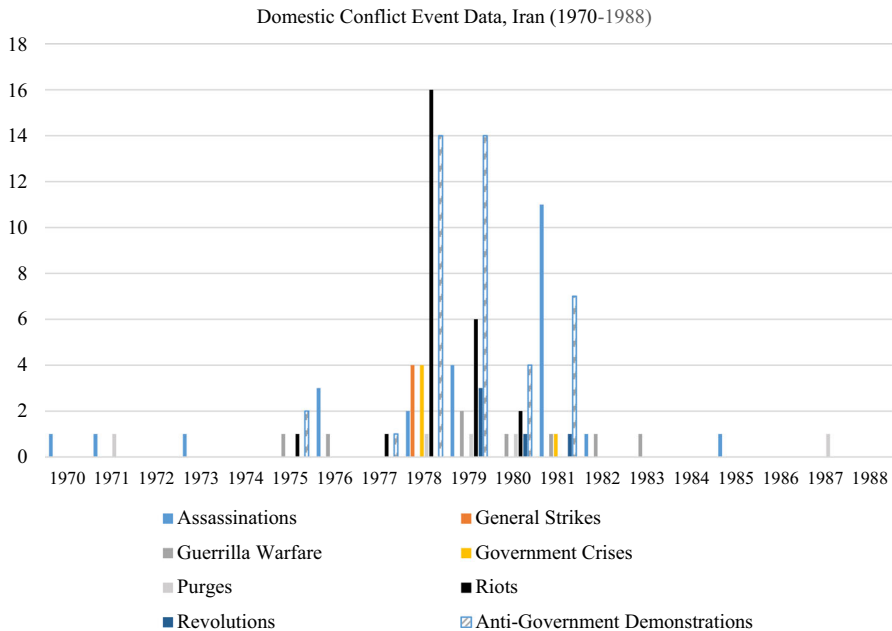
Domestic Conflict Event Data, Iran (1970-1988)

18
16
14
12
10
8
6
4
2
0

1970 1971 1972 1973 1974 1975 1976 1977 1978 1979 1980 1981 1982 1983 1984 1985 1986 1987 1988

Assassinations
General Strikes
Guerrilla Warfare
Government Crises
Purges
Riots
Revolutions
Anti-Government Demonstrations